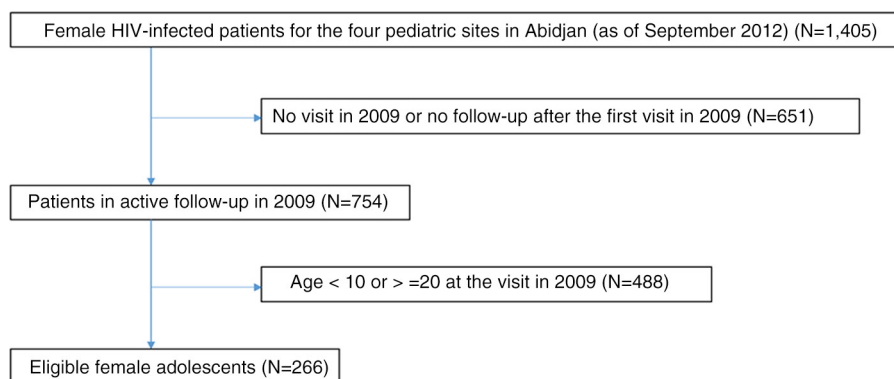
Female HIV-infected patients for the four pediatric sites in Abidjan (as of September 2012) (N=1,405)

No visit in 2009 or no follow-up after the first visit in 2009 (N=651)

Patients in active follow-up in 2009 (N=754)

Age < 10 or > =20 at the visit in 2009 (N=488)

Eligible female adolescents (N=266)